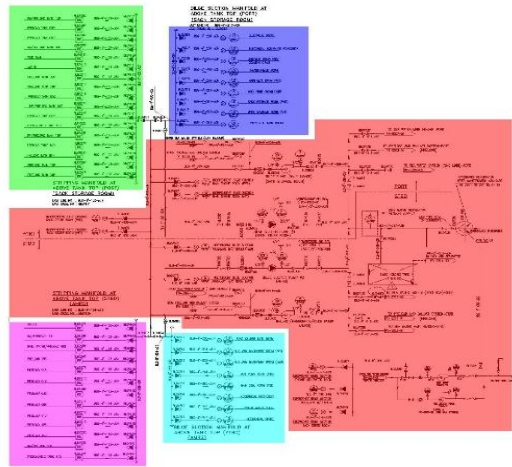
BILGE SUCTION MANIFOLD AT ABOVE TANK TOP (PORT) (TANK STORAGE ROOM)

STRIPPING MANIFOLD AT ABOVE TANK TOP (PORT)

STRIPPING MANIFOLD AT ABOVE TANK TOP (STBD)

BILGE SUCTION MANIFOLD AT ABOVE TANK TOP (STBD)

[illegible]